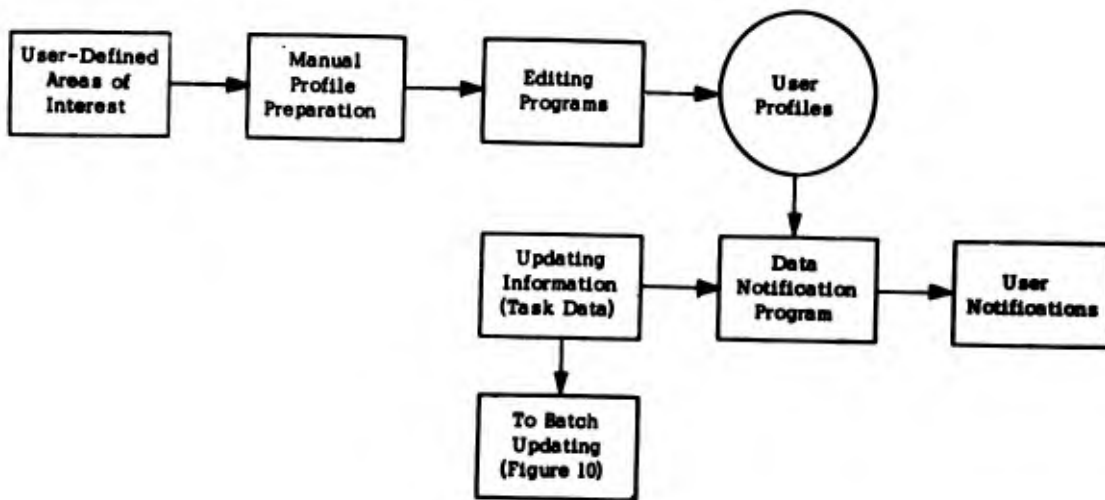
User-Defined Areas of Interest

Manual Profile Preparation

Editing Programs

User Profiles

Updating Information (Task Data)

Data Notification Program

User Notifications

To Batch Updating (Figure 10)